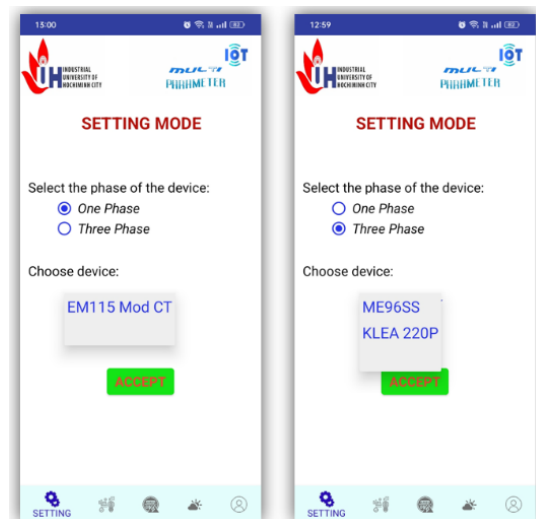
15:00

INDUSTRIAL UNIVERSITY OF HOCHIMINH CITY

IOT

MULTI PARAMETER

SETTING MODE

Select the phase of the device:

One Phase

Three Phase

Choose device:

EM115 Mod CT

ACCEPT

SETTING

12:59

INDUSTRIAL UNIVERSITY OF HOCHIMINH CITY

IOT

MULTI PARAMETER

SETTING MODE

Select the phase of the device:

One Phase

Three Phase

Choose device:

ME96SS

KLEA 220P

ACCEPT

SETTING